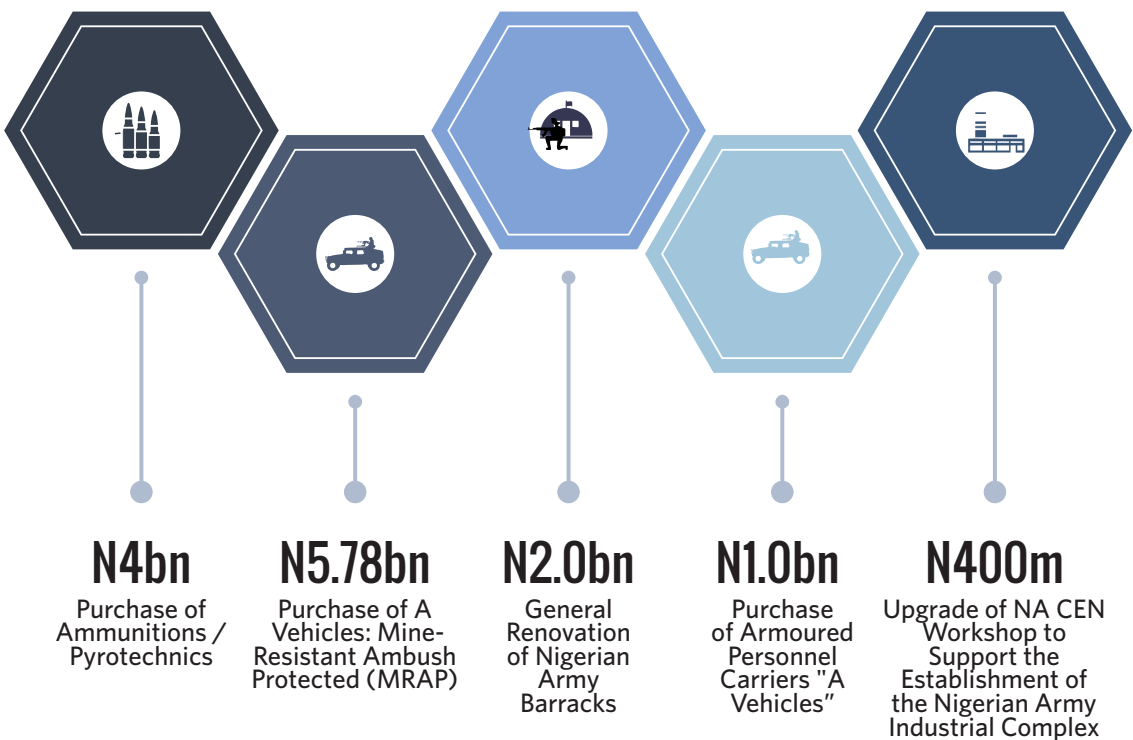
N4bn
Purchase of Ammunitions / Pyrotechnics

N5.78bn
Purchase of A Vehicles: Mine-Resistant Ambush Protected (MRAP)

N2.0bn
General Renovation of Nigerian Army Barracks

N1.0bn
Purchase of Armoured Personnel Carriers "A Vehicles"

N400m
Upgrade of NA CEN Workshop to Support the Establishment of the Nigerian Army Industrial Complex